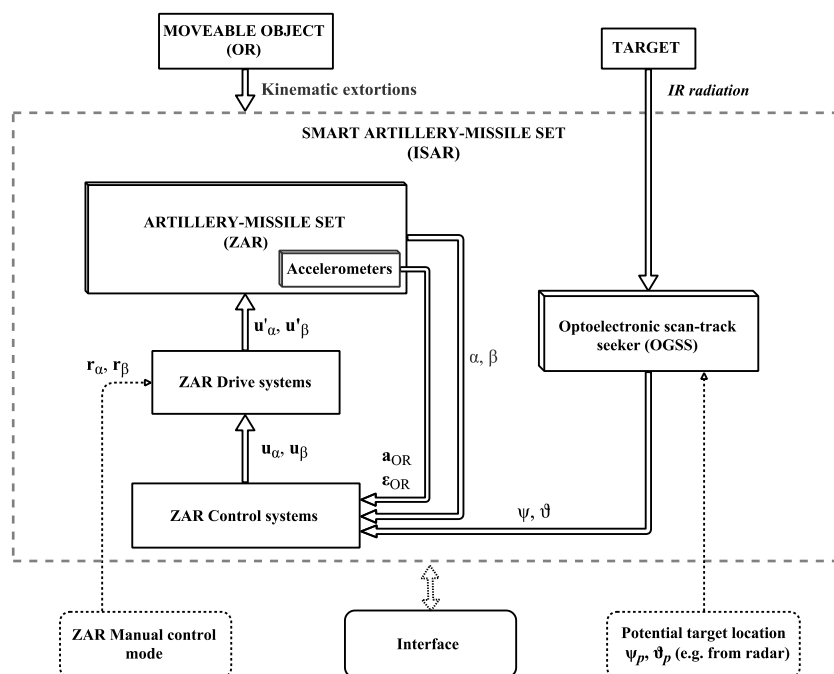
MOVEABLE OBJECT (OR)

Kinematic extortions

TARGET

IR radiation

SMART ARTILLERY-MISSILE SET (ISAR)

ARTILLERY-MISSILE SET (ZAR)

Accelerometers

$\mathbf{u'}_{\alpha}$, $\mathbf{u'}_{\beta}$

$\mathbf{r}_{\alpha}$, $\mathbf{r}_{\beta}$

ZAR Drive systems

$\alpha$, $\beta$

Optoelectronic scan-track seeker (OGSS)

$\mathbf{u}_{\alpha}$, $\mathbf{u}_{\beta}$

$\mathbf{a}_{OR}$

$\boldsymbol{\varepsilon}_{OR}$

ZAR Control systems

$\psi$, $\vartheta$

ZAR Manual control mode

Interface

Potential target location $\psi_p$, $\vartheta_p$ (e.g. from radar)